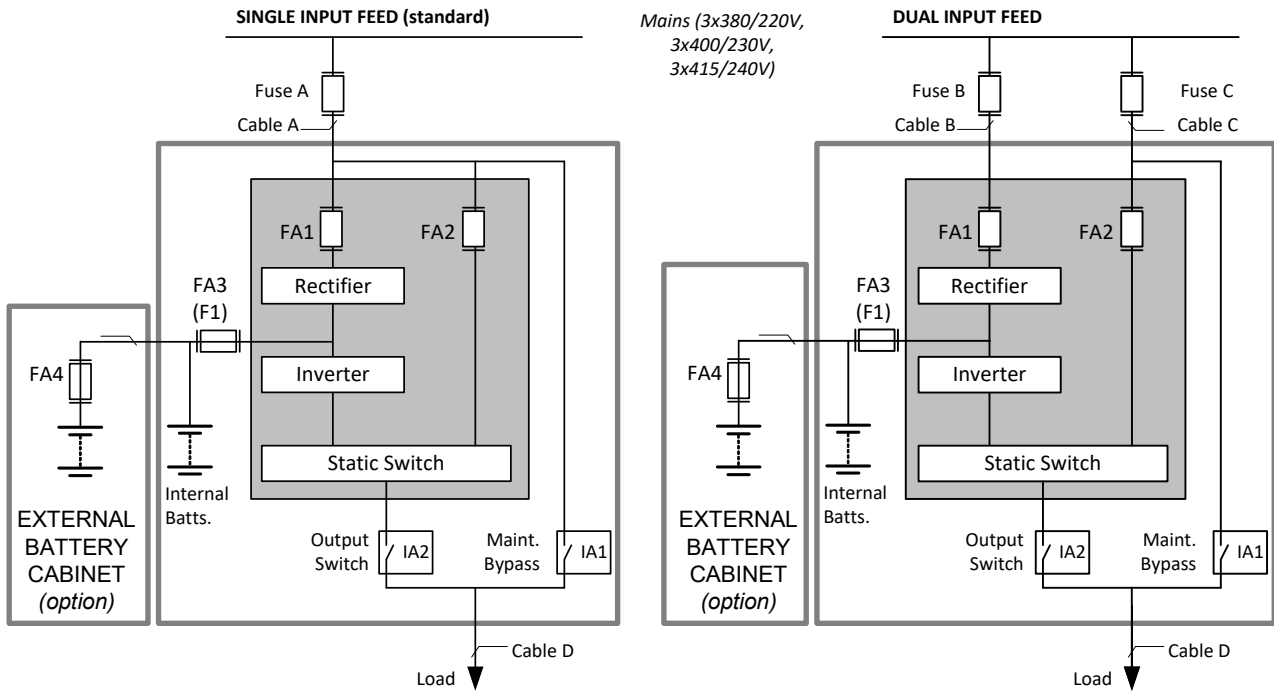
SINGLE INPUT FEED (standard)

Mains (3x380/220V, 3x400/230V, 3x415/240V)

DUAL INPUT FEED

Fuse A
Cable A

FA1
FA2
Rectifier
FA3 (F1)
FA4
Inverter
Static Switch
Internal Batts.
EXTERNAL BATTERY CABINET
*(option)*
Output Switch
IA2
Maint. Bypass
IA1
Cable D
Load

Fuse B
Cable B
Fuse C
Cable C

FA1
FA2
Rectifier
FA3 (F1)
FA4
Inverter
Static Switch
Internal Batts.
EXTERNAL BATTERY CABINET
*(option)*
Output Switch
IA2
Maint. Bypass
IA1
Cable D
Load